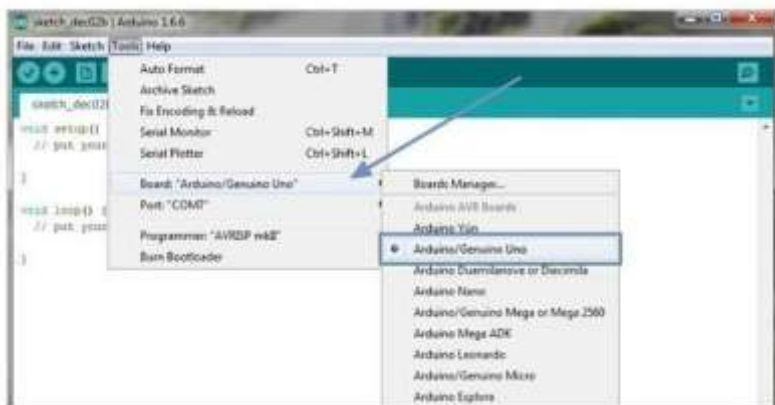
sketch_dec02b | Arduino 1.6.6

File Edit Sketch Tools Help

sketch_dec02b

void setup() {
// put your

}

void loop() {
// put your

}

Auto Format Ctrl+T
Archive Sketch
Fix Encoding & Reload
Serial Monitor Ctrl+Shift+M
Serial Plotter Ctrl+Shift+L
Board: "Arduino/Genuino Uno"
Port: "COM7"
Programmer: "AVRISP mkII"
Burn Bootloader

Boards Manager...
Arduino AVR Boards
Arduino Yún
Arduino/Genuino Uno
Arduino Duemilanove or Diecimila
Arduino Nano
Arduino/Genuino Mega or Mega 2560
Arduino Mega ADK
Arduino Leonardo
Arduino/Genuino Micro
Arduino Esplora